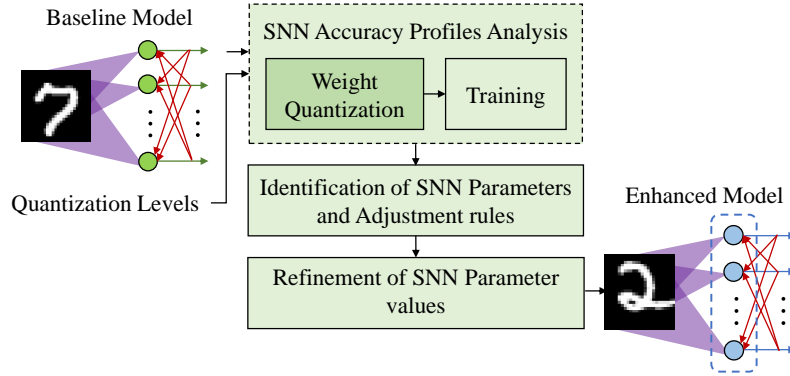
Baseline Model

Quantization Levels

SNN Accuracy Profiles Analysis

Weight Quantization

Training

Identification of SNN Parameters and Adjustment rules

Refinement of SNN Parameter values

Enhanced Model